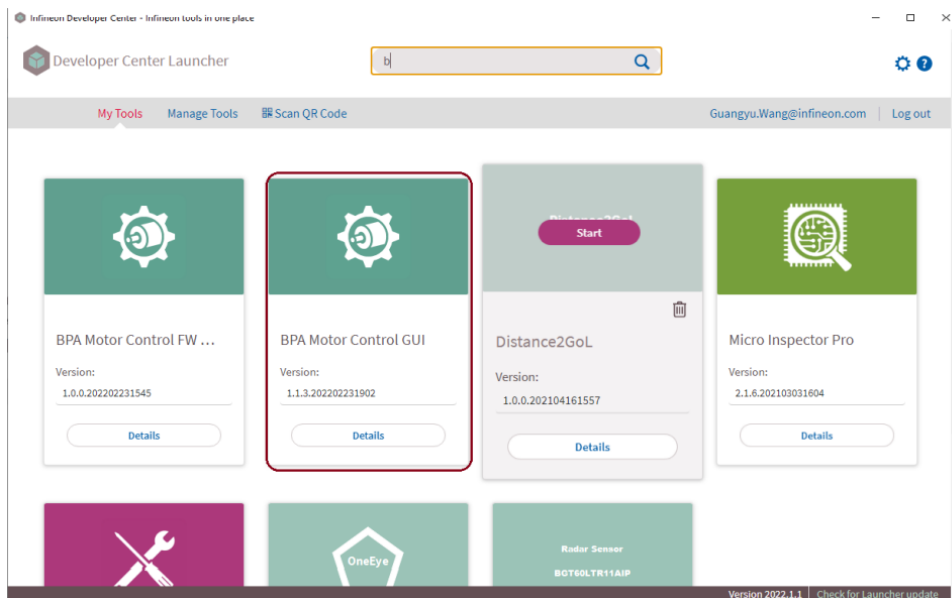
Infineon Developer Center - Infineon tools in one place

Developer Center Launcher

b

My Tools Manage Tools Scan QR Code Guangyu.Wang@infineon.com Log out

BPA Motor Control FW ...
Version:
1.0.0.202202231545
Details

BPA Motor Control GUI
Version:
1.1.3.202202231902
Details

Distance2GoL
Start
Distance2GoL
Version:
1.0.0.202104161557
Details

Micro Inspector Pro
Version:
2.1.6.202103031604
Details

OneEye

Radar Sensor
BGT60LTR11AIP

Version 2022.1.1 Check for Launcher update